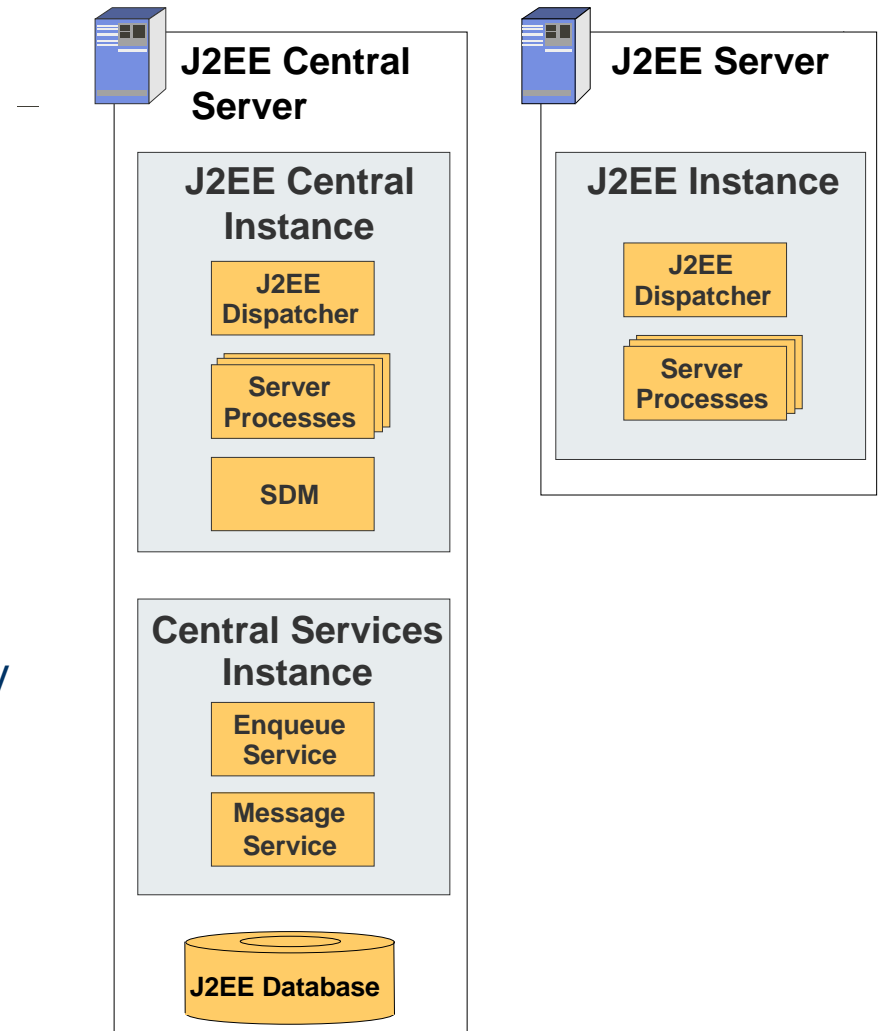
J2EE Central Server

J2EE Central Instance

J2EE Dispatcher

Server Processes

SDM

Central Services Instance

Enqueue Service

Message Service

J2EE Database

J2EE Server

J2EE Instance

J2EE Dispatcher

Server Processes